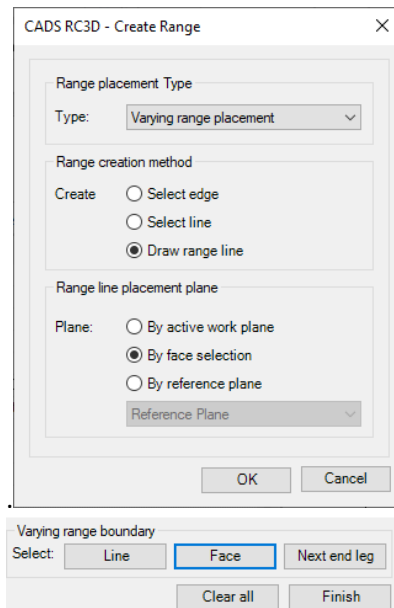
CADS RC3D - Create Range ×

Range placement Type
Type: Varying range placement

Range creation method
Create
Select edge
Select line
Draw range line

Range line placement plane
Plane:
By active work plane
By face selection
By reference plane
Reference Plane

OK Cancel

Varying range boundary
Select: Line Face Next end leg
Clear all Finish